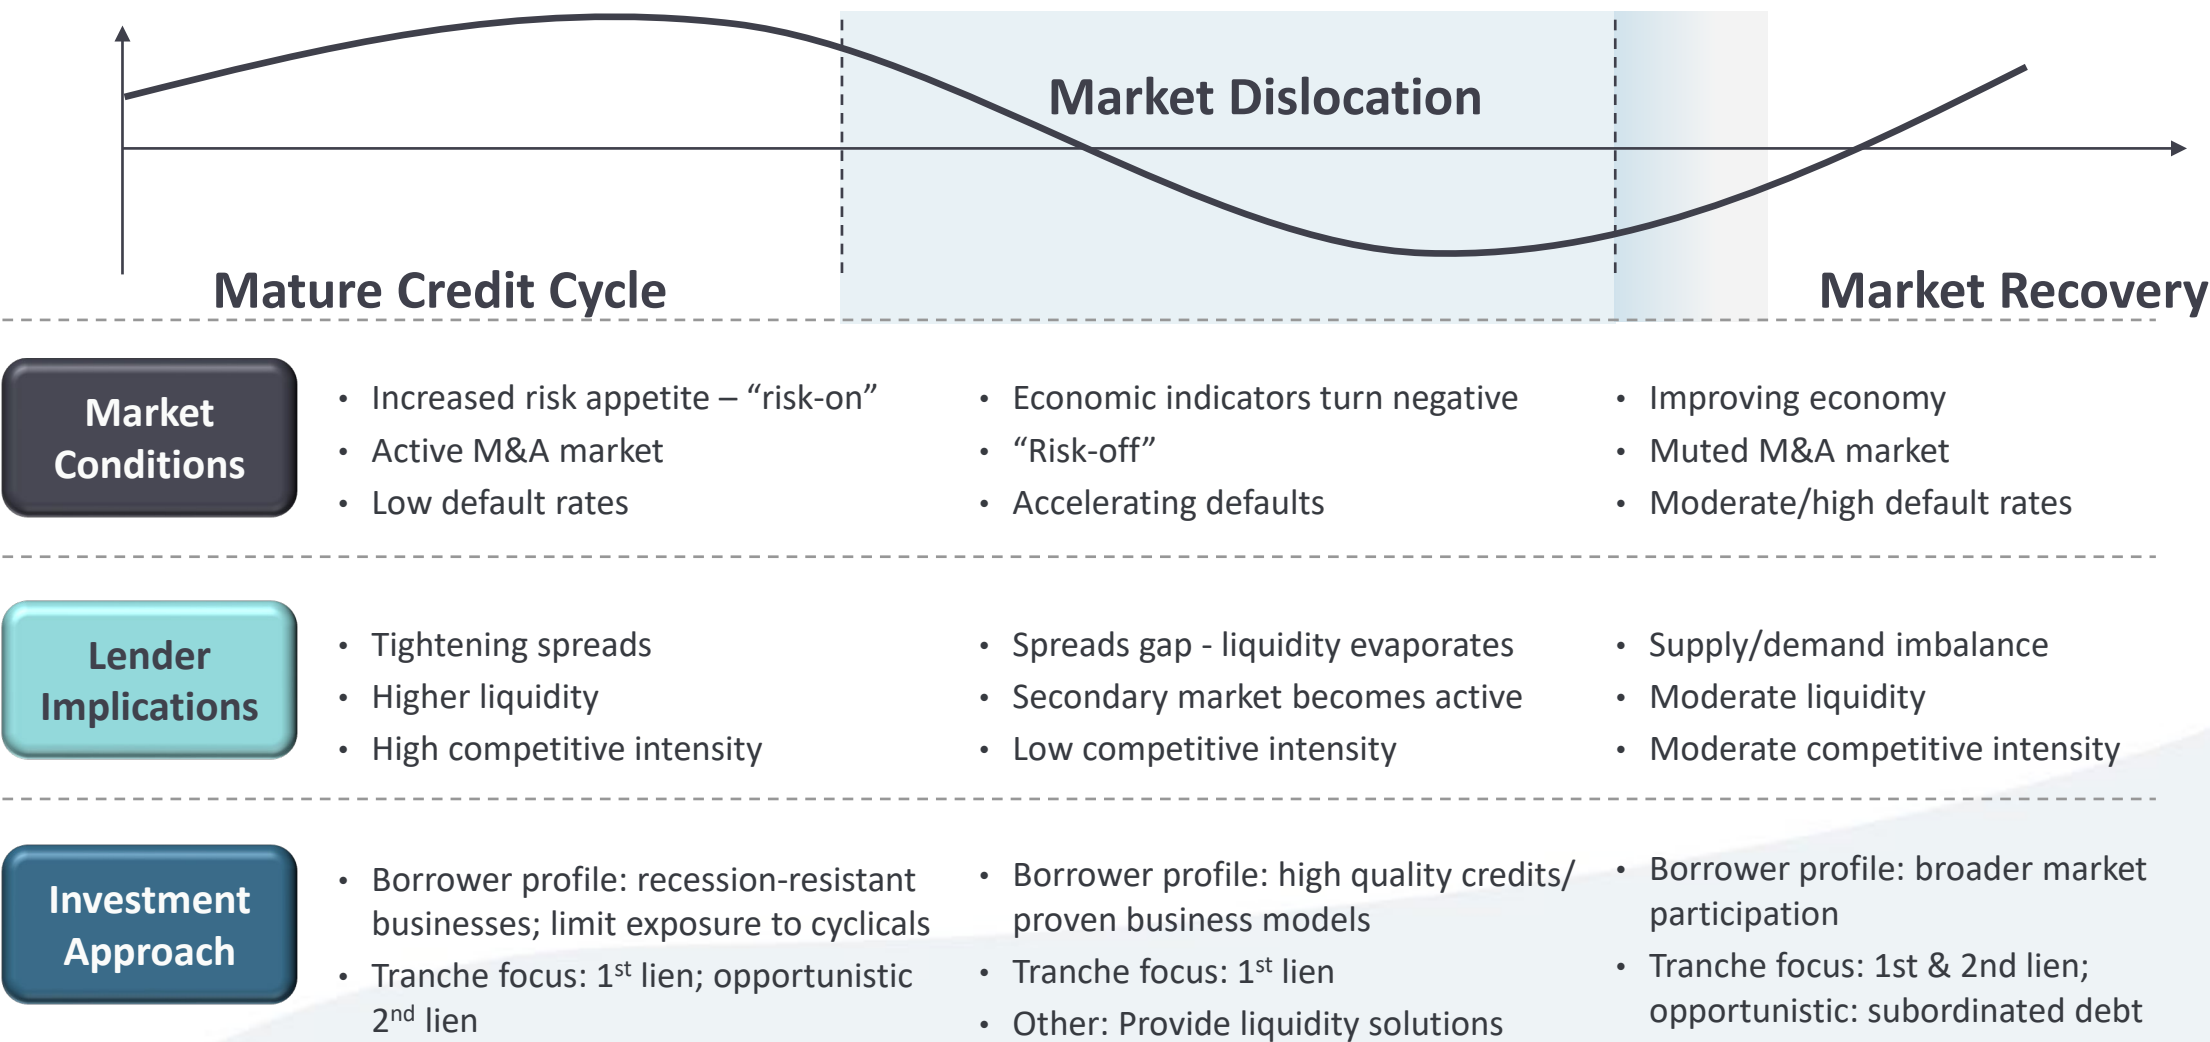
Market Dislocation

Mature Credit Cycle

Market Recovery

Market Conditions

- Increased risk appetite – “risk-on”
- Active M&A market
- Low default rates

- Economic indicators turn negative
- “Risk-off”
- Accelerating defaults

- Improving economy
- Muted M&A market
- Moderate/high default rates

Lender Implications

- Tightening spreads
- Higher liquidity
- High competitive intensity

- Spreads gap - liquidity evaporates
- Secondary market becomes active
- Low competitive intensity

- Supply/demand imbalance
- Moderate liquidity
- Moderate competitive intensity

Investment Approach

- Borrower profile: recession-resistant businesses; limit exposure to cyclicals
- Tranche focus: $1^{st}$ lien; opportunistic $2^{nd}$ lien

- Borrower profile: high quality credits/ proven business models
- Tranche focus: $1^{st}$ lien
- Other: Provide liquidity solutions

- Borrower profile: broader market participation
- Tranche focus: 1st & 2nd lien; opportunistic: subordinated debt